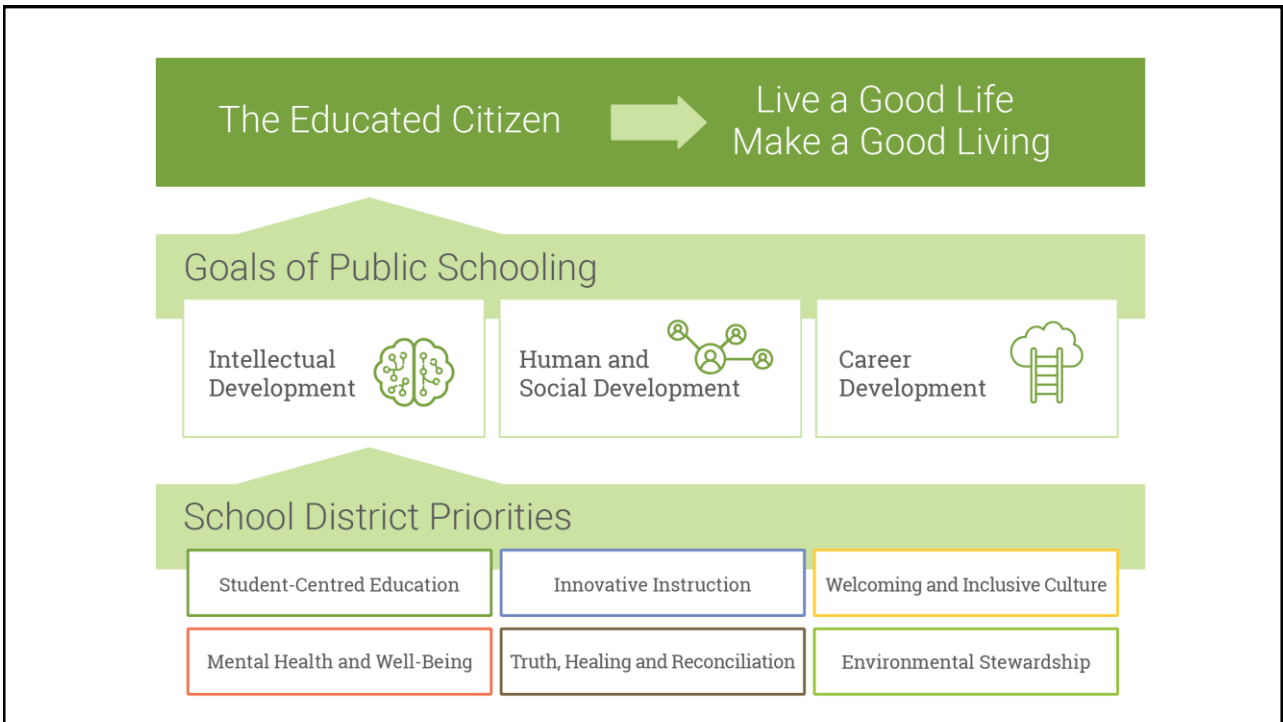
The Educated Citizen

Live a Good Life
Make a Good Living

Goals of Public Schooling

Intellectual Development

Human and Social Development

Career Development

School District Priorities

Student-Centred Education

Innovative Instruction

Welcoming and Inclusive Culture

Mental Health and Well-Being

Truth, Healing and Reconciliation

Environmental Stewardship